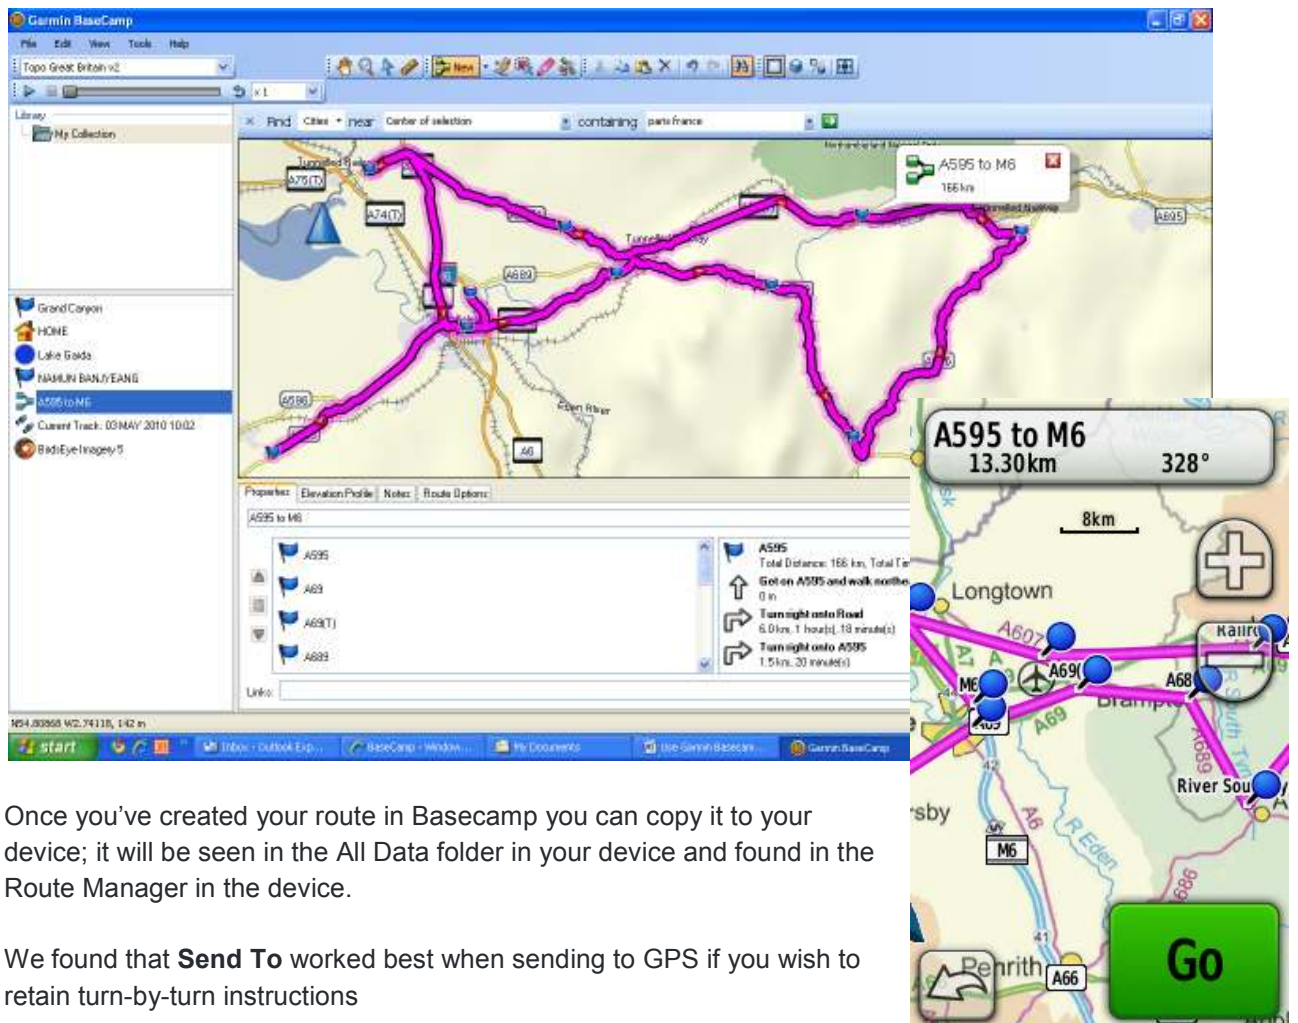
Garmin BaseCamp

File Edit View Tools Help

Topo Great Britain v2

x1

Library
My Collection

Find Cities near Center of selection containing paris france

A595 to M6
166 km

A75(T)
A74(T)
A689
A595
A686
A6
A69
Eden River

Grand Canyon
HOME
Lake Garda
NAMUN BANJYEANG
A595 to M6
Current Track: 03 MAY 2010 10:02
BirdsEye Imagery 5

Properties | Elevation Profile | Notes | Route Options

A595 to M6

A595
A69
A69(T)
A689

A595
Total Distance: 166 km, Total Ti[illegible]
Get on A595 and walk northe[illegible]
0 m
Turn right onto Road
6.0 km, 1 hour(s), 18 minute(s)
Turn right onto A595
1.5 km, 20 minute(s)

Links:

N54.80868 W2.74118, 142 m

start | Inbox - Outlook Exp... | BaseCamp - Window... | My Documents | Use Garmin Basecam... | Garmin BaseCamp

A595 to M6
13.30km 328°
8km
Longtown
A69
A68
River Sou
M6
Penrith
A66
Go

Once you've created your route in Basecamp you can copy it to your device; it will be seen in the All Data folder in your device and found in the Route Manager in the device.

We found that **Send To** worked best when sending to GPS if you wish to retain turn-by-turn instructions